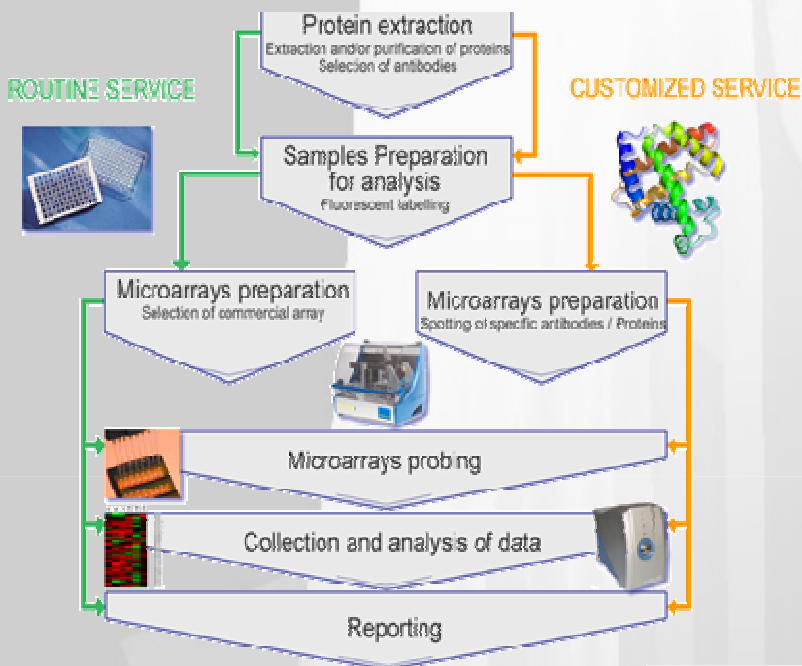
Protein extraction
Extraction and/or purification of proteins
Selection of antibodies

ROUTINE SERVICE

CUSTOMIZED SERVICE

Samples Preparation for analysis
Fluorescent labelling

Microarrays preparation
Selection of commercial array

Microarrays preparation
Spotting of specific antibodies / Proteins

Microarrays probing

Collection and analysis of data

Reporting